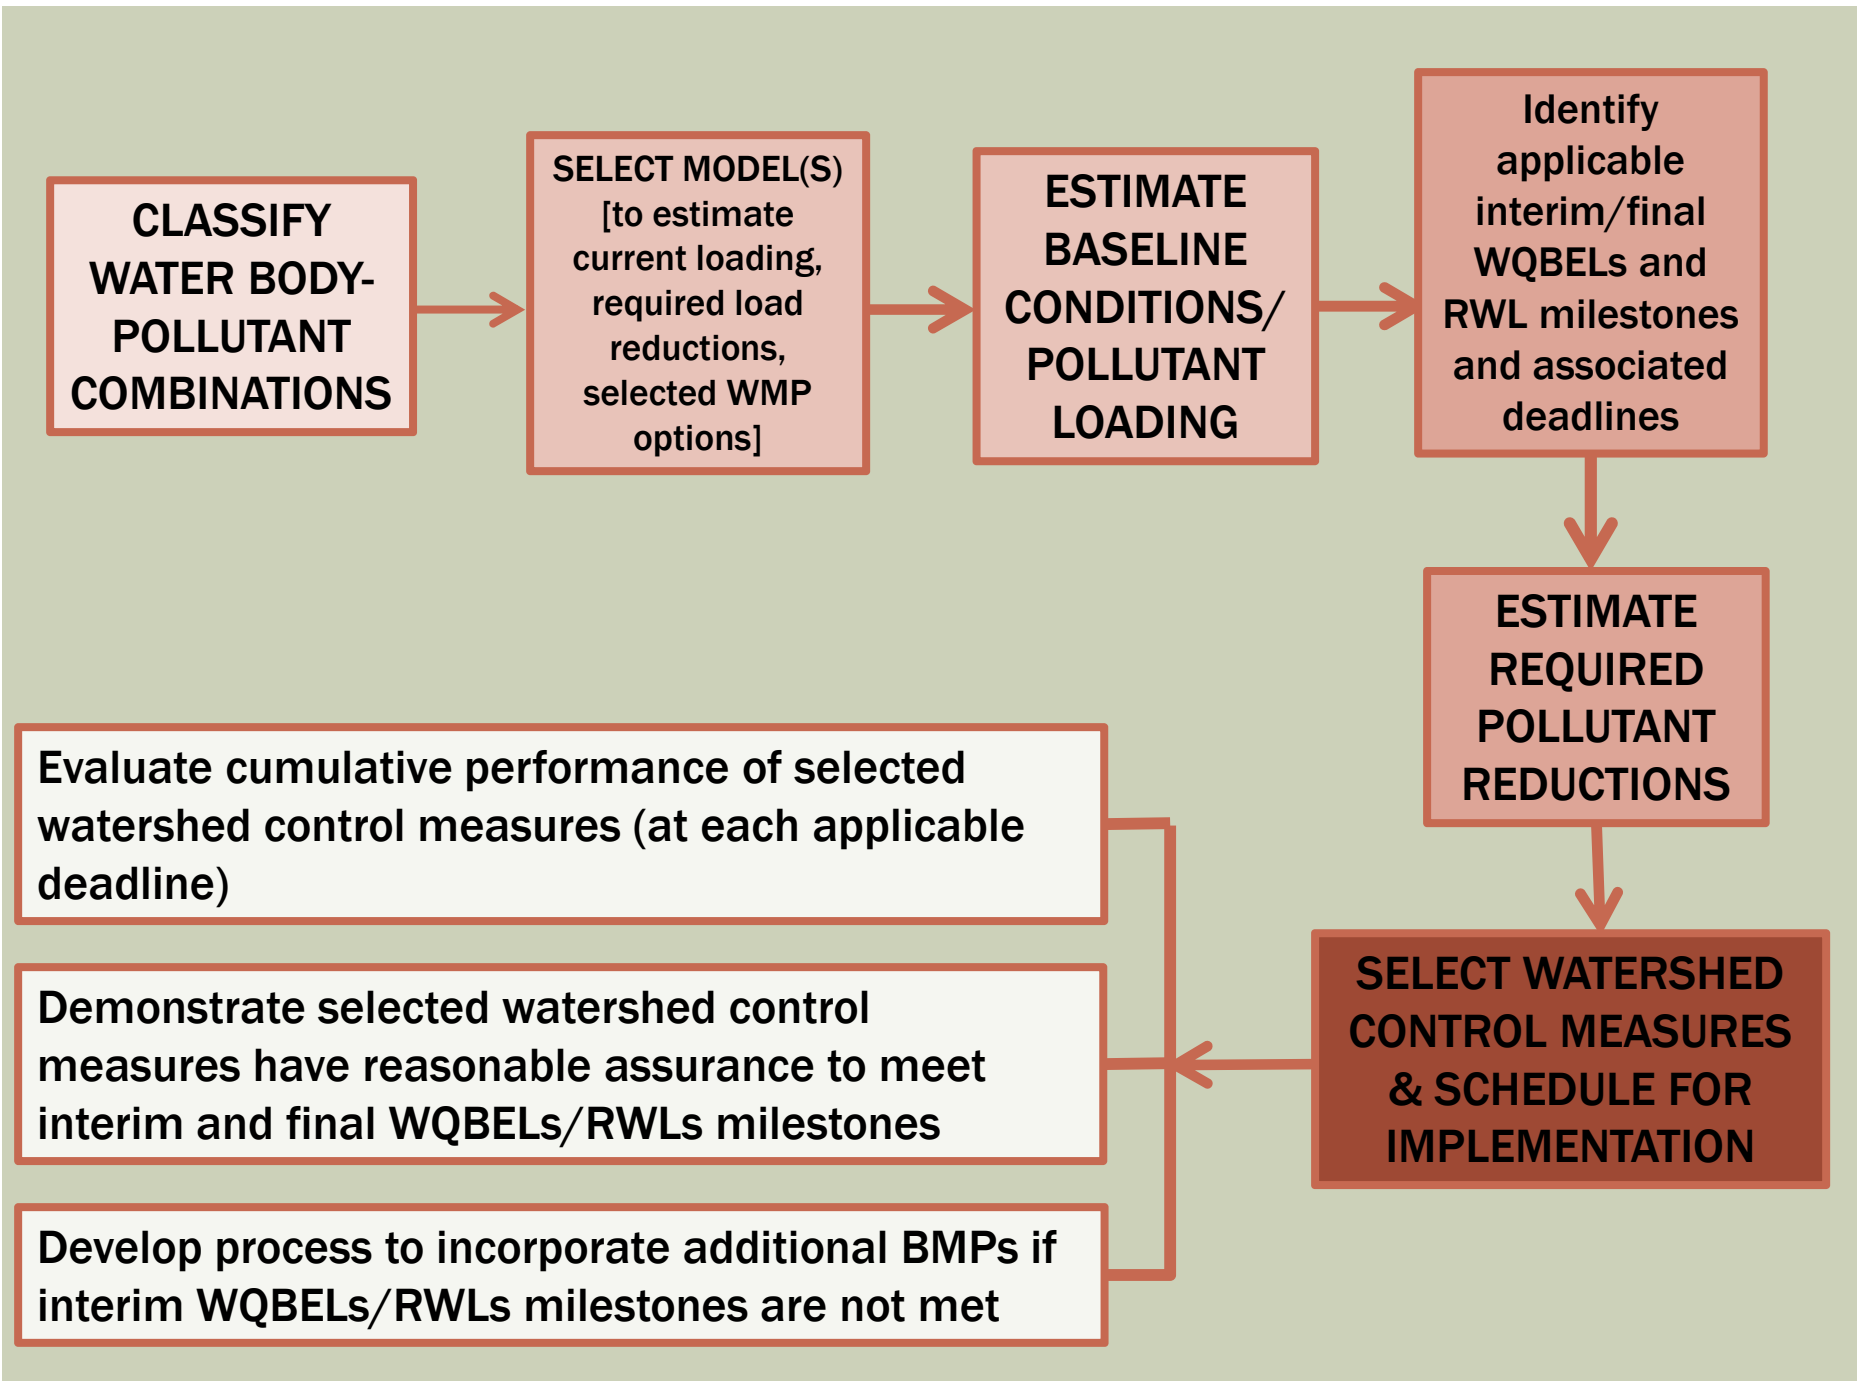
CLASSIFY WATER BODY-POLLUTANT COMBINATIONS

SELECT MODEL(S) [to estimate current loading, required load reductions, selected WMP options]

ESTIMATE BASELINE CONDITIONS/ POLLUTANT LOADING

Identify applicable interim/final WQBELs and RWL milestones and associated deadlines

ESTIMATE REQUIRED POLLUTANT REDUCTIONS

SELECT WATERSHED CONTROL MEASURES & SCHEDULE FOR IMPLEMENTATION

Evaluate cumulative performance of selected watershed control measures (at each applicable deadline)

Demonstrate selected watershed control measures have reasonable assurance to meet interim and final WQBELs/RWLs milestones

Develop process to incorporate additional BMPs if interim WQBELs/RWLs milestones are not met